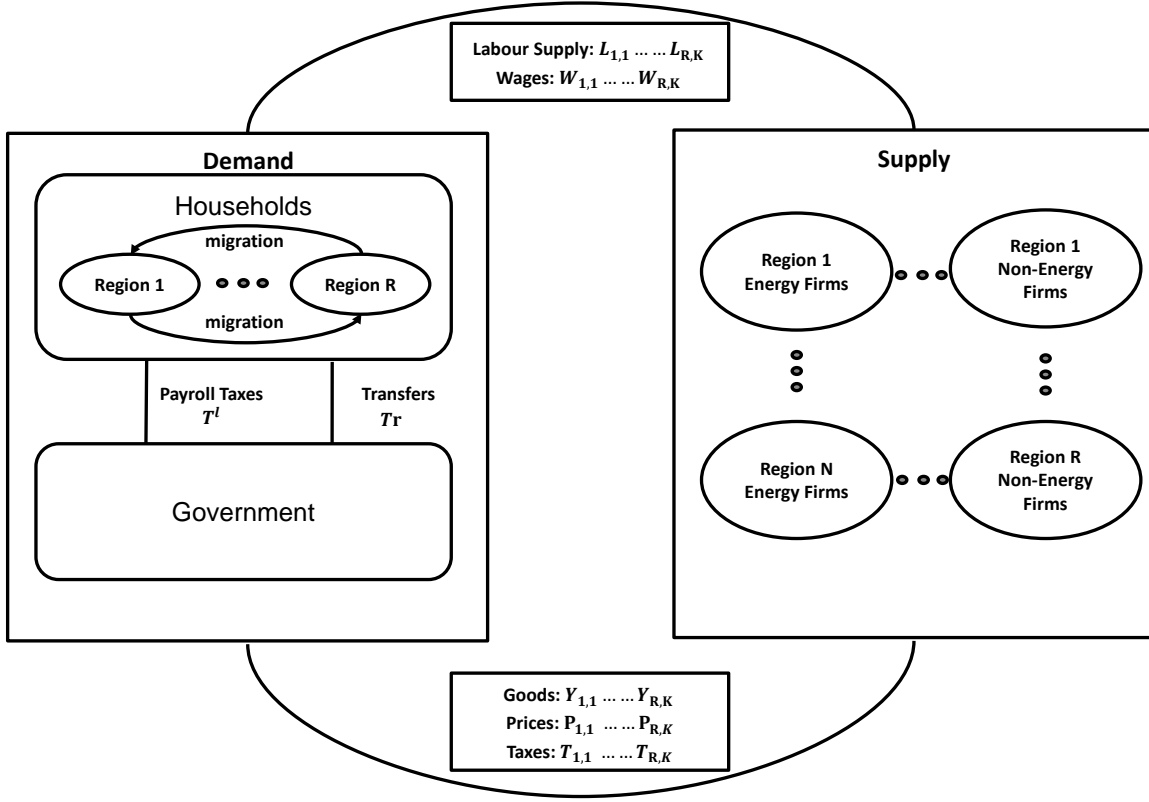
Labour Supply: $L_{1,1}$ … … $L_{R,K}$
Wages: $W_{1,1}$ … … $W_{R,K}$

Demand

Households

migration

Region 1

Region R

migration

Payroll Taxes
$T^l$

Transfers
$Tr$

Government

Supply

Region 1
Energy Firms

Region 1
Non-Energy
Firms

Region N
Energy Firms

Region R
Non-Energy
Firms

Goods: $Y_{1,1}$ … … $Y_{R,K}$
Prices: $P_{1,1}$ … … $P_{R,K}$
Taxes: $T_{1,1}$ … … $T_{R,K}$